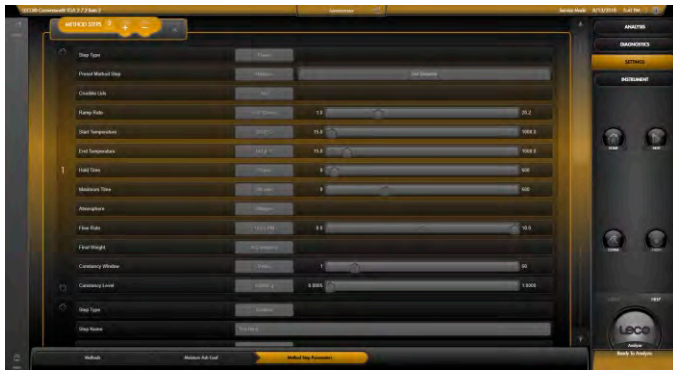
METHOD STEPS

Step Type
Preset Method Step
Crucible Lids
Ramp Rate
Start Temperature
End Temperature
Hold Time
Maximum Time
Atmosphere
Flow Rate
Final Weight
Constancy Window
Constancy Level
Step Type
Step Name

1.0
20.2
15.0
1000.0
15.0
1000.0
0
600
0
600
0.0
10.0
1
50
0.0000
1.0000

ANALYSIS
DIAGNOSTICS
SETTINGS
INSTRUMENT

Methods
Method Step Parameters

LECO
Ready To Analyze
Service Mode